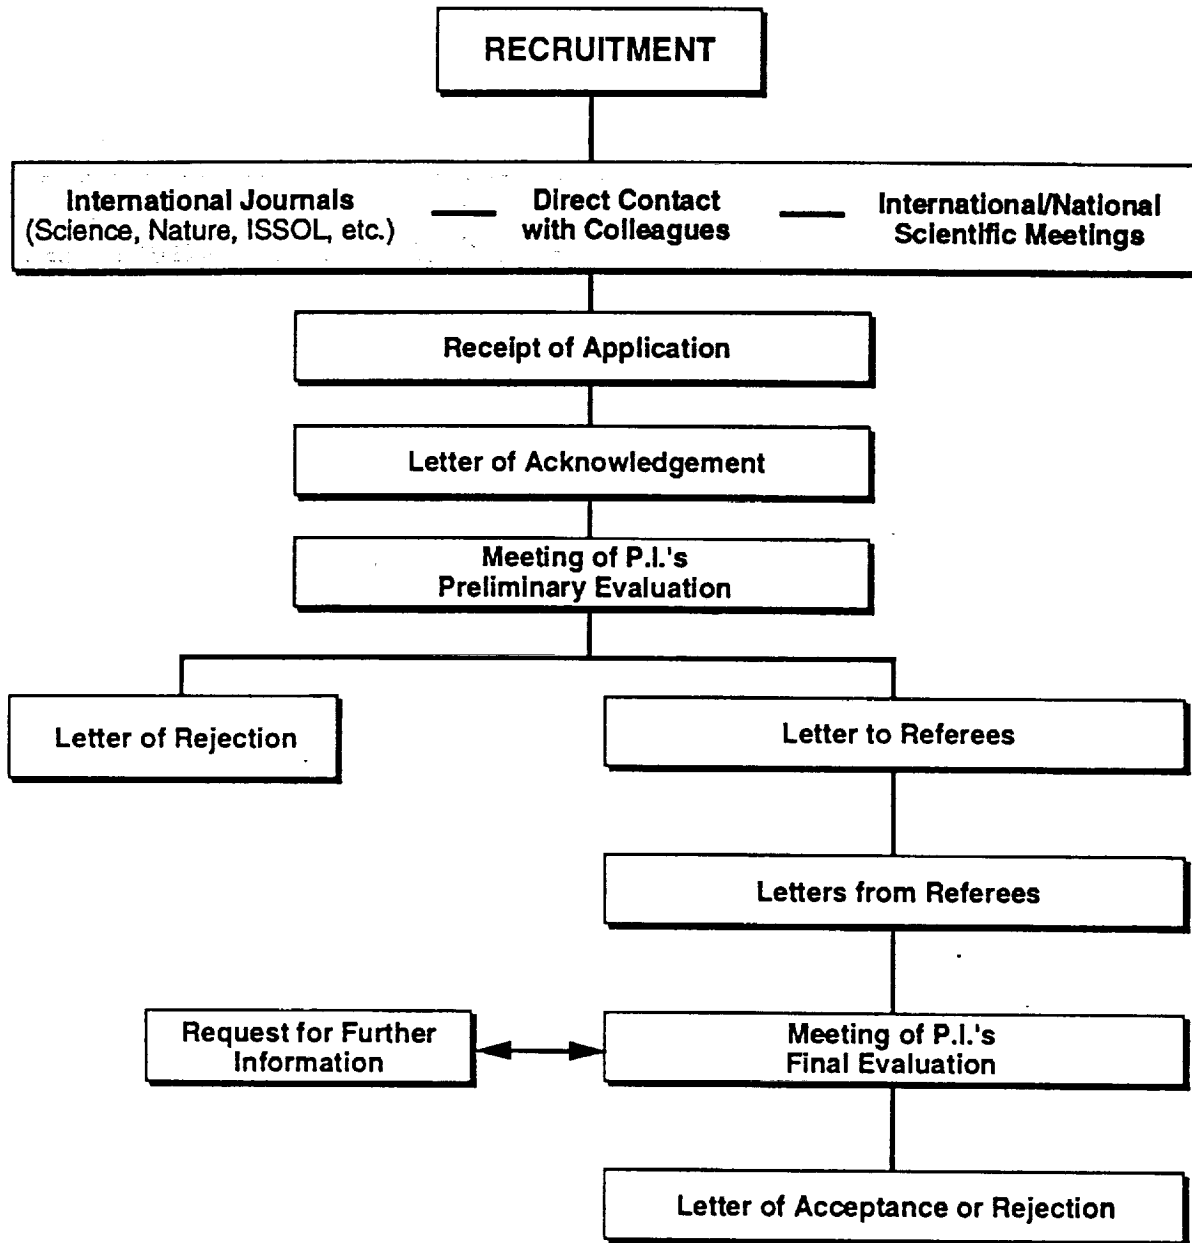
RECRUITMENT

International Journals (Science, Nature, ISSOL, etc.)

Direct Contact with Colleagues

International/National Scientific Meetings

Receipt of Application

Letter of Acknowledgement

Meeting of P.I.'s Preliminary Evaluation

Letter of Rejection

Letter to Referees

Letters from Referees

Request for Further Information

Meeting of P.I.'s Final Evaluation

Letter of Acceptance or Rejection